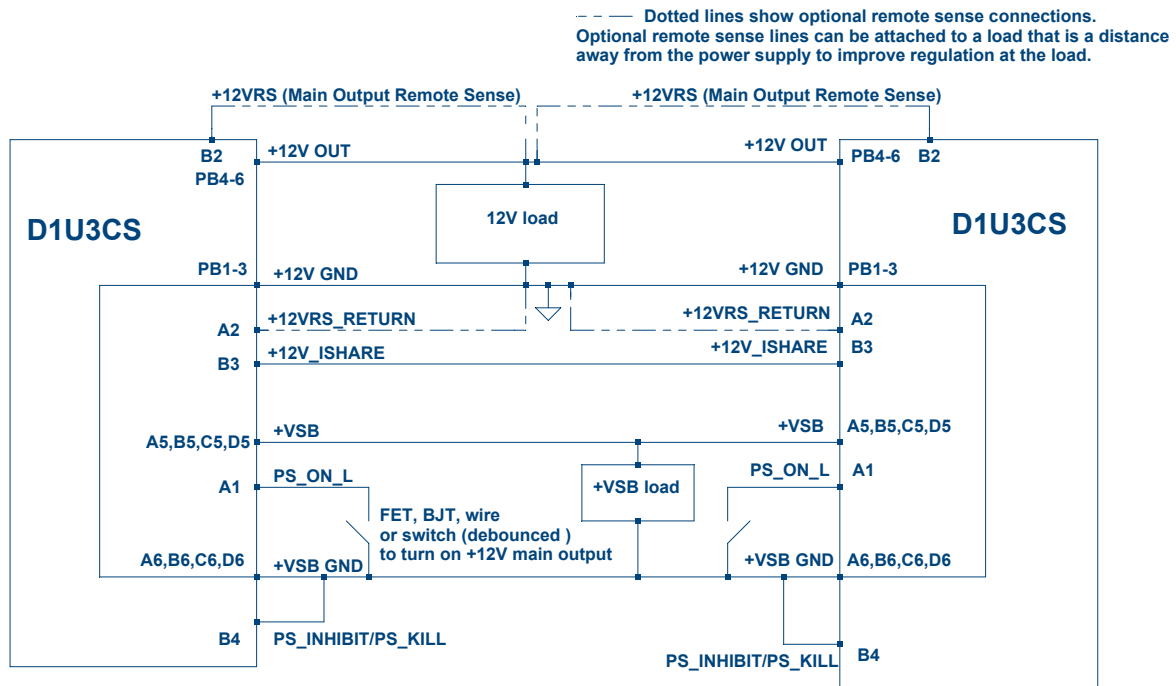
Dotted lines show optional remote sense connections.
Optional remote sense lines can be attached to a load that is a distance away from the power supply to improve regulation at the load.

+12VRS (Main Output Remote Sense)
+12VRS (Main Output Remote Sense)

B2
PB4-6
+12V OUT
+12V OUT
PB4-6 B2

D1U3CS
12V load
D1U3CS

PB1-3
+12V GND
+12V GND
PB1-3

A2
+12VRS_RETURN
+12VRS_RETURN
A2

B3
+12V_ISHARE
+12V_ISHARE
B3

A5,B5,C5,D5
+VSB
+VSB
A5,B5,C5,D5

A1
PS_ON_L
PS_ON_L
A1

+VSB load

FET, BJT, wire or switch (debounced ) to turn on +12V main output

A6,B6,C6,D6
+VSB GND
+VSB GND
A6,B6,C6,D6

B4
PS_INHIBIT/PS_KILL
PS_INHIBIT/PS_KILL
B4